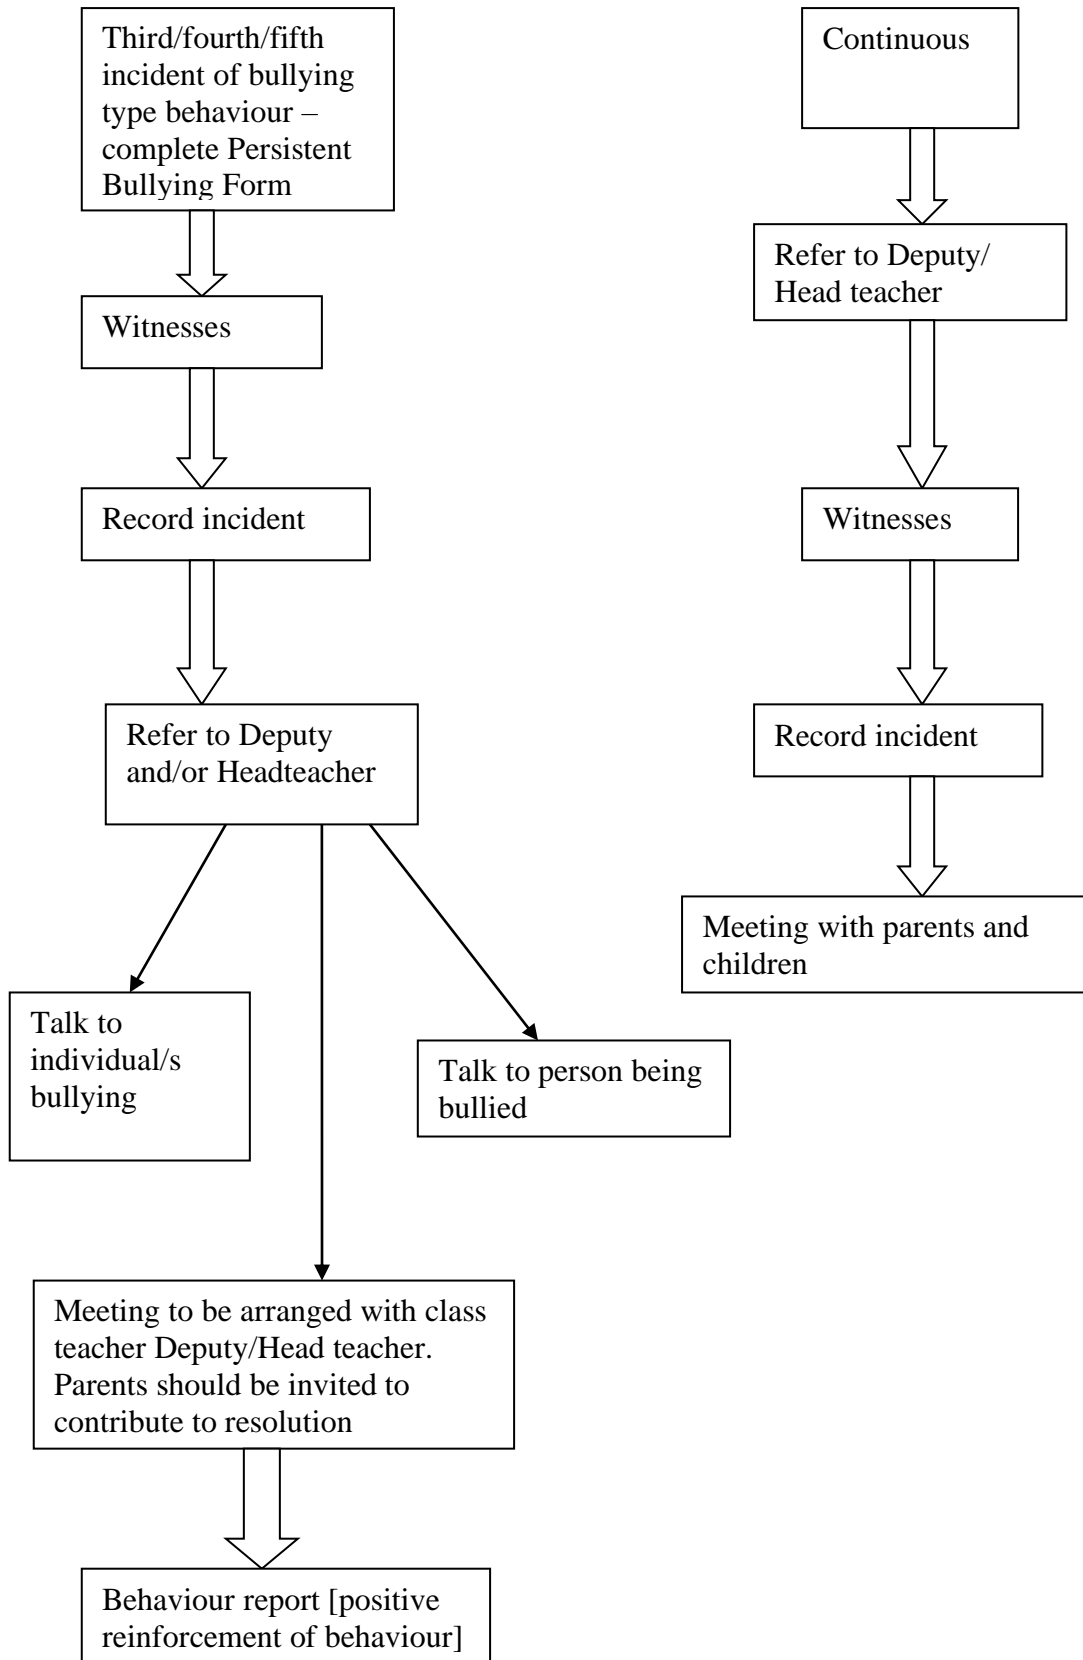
Third/fourth/fifth incident of bullying type behaviour – complete Persistent Bullying Form

Witnesses

Record incident

Refer to Deputy and/or Headteacher

Talk to individual/s bullying

Talk to person being bullied

Meeting to be arranged with class teacher Deputy/Head teacher. Parents should be invited to contribute to resolution

Behaviour report [positive reinforcement of behaviour]

Continuous

Refer to Deputy/ Head teacher

Witnesses

Record incident

Meeting with parents and children